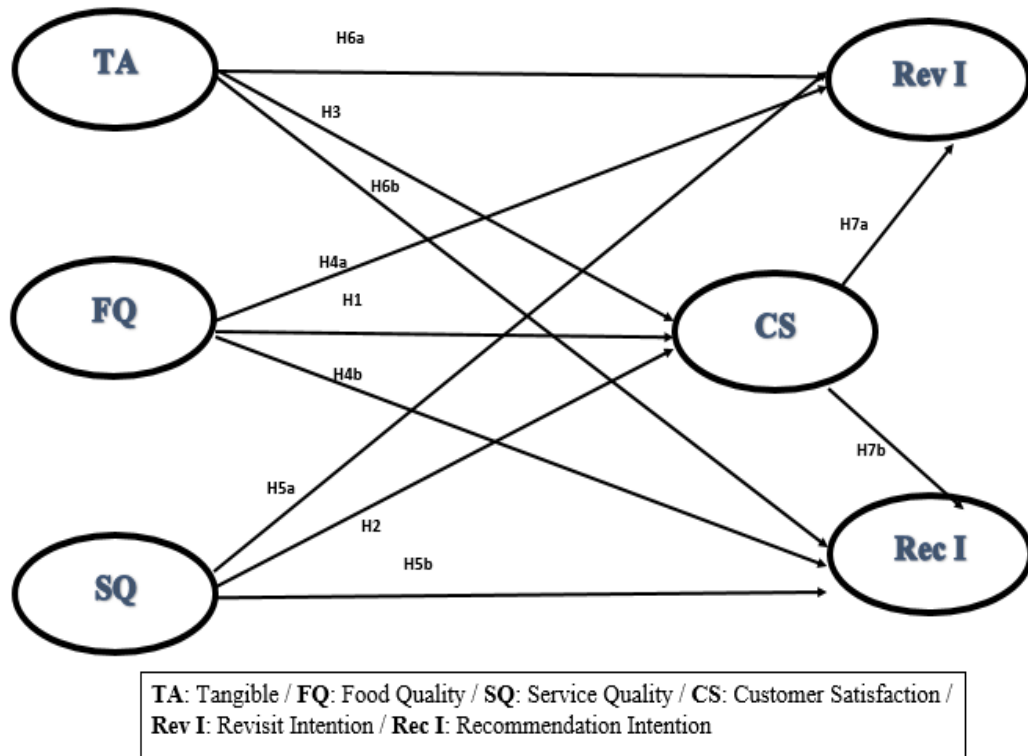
TA

H6a

Rev I

H3

H6b

H7a

H4a

FQ

H1

CS

H4b

H7b

H5a

H2

Rec I

H5b

SQ

TA: Tangible / FQ: Food Quality / SQ: Service Quality / CS: Customer Satisfaction / Rev I: Revisit Intention / Rec I: Recommendation Intention